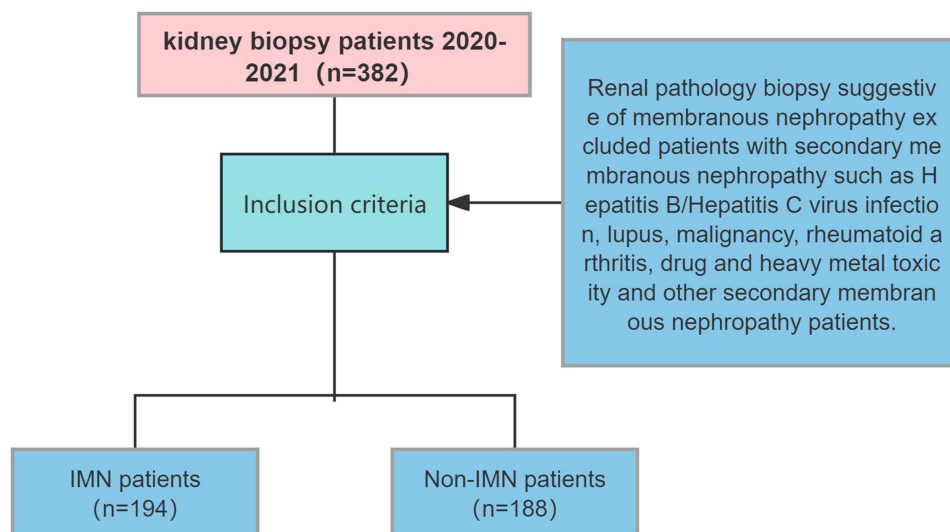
kidney biopsy patients 2020-2021（n=382)

Inclusion criteria

Renal pathology biopsy suggestive of membranous nephropathy excluded patients with secondary membranous nephropathy such as Hepatitis B/Hepatitis C virus infection, lupus, malignancy, rheumatoid arthritis, drug and heavy metal toxicity and other secondary membranous nephropathy patients.

IMN patients
(n=194)

Non-IMN patients
(n=188)